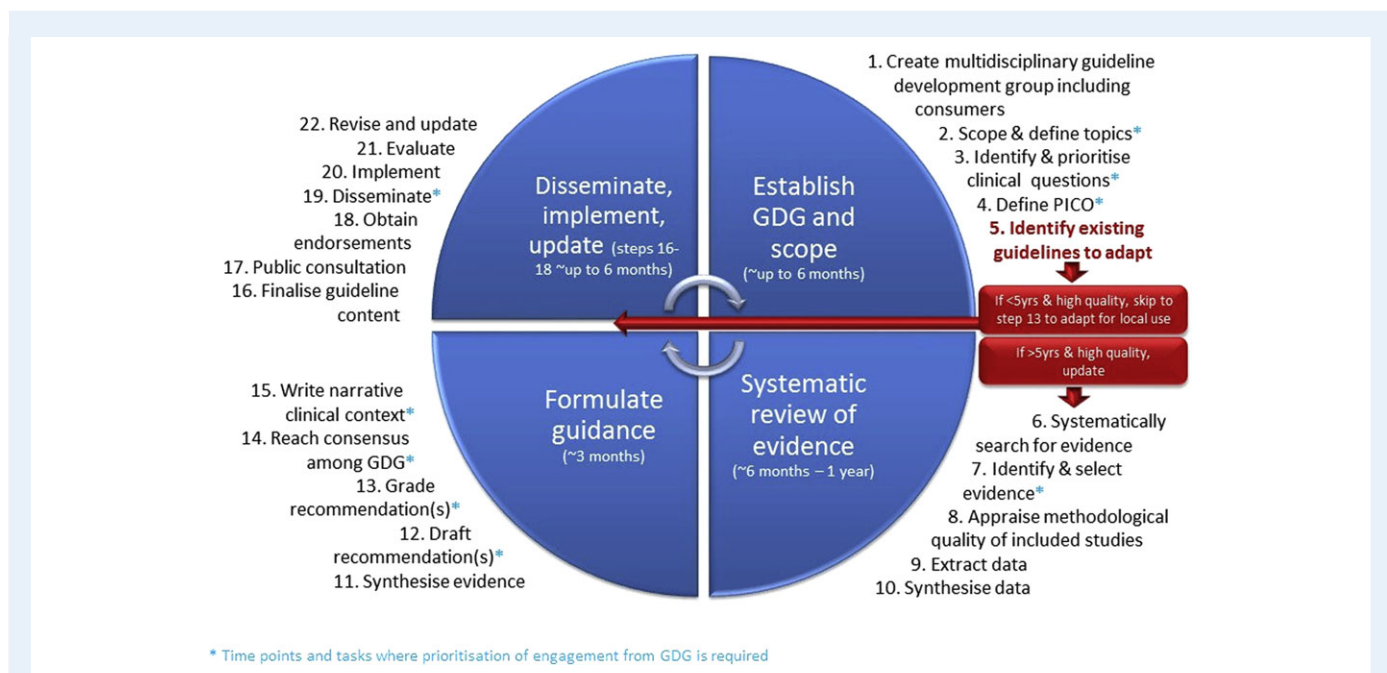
1. Create multidisciplinary guideline development group including consumers
2. Scope & define topics*
3. Identify & prioritise clinical questions*
4. Define PICO*
5. Identify existing guidelines to adapt

Establish GDG and scope (~up to 6 months)

If <5yrs & high quality, skip to step 13 to adapt for local use

If >5yrs & high quality, update

6. Systematically search for evidence
7. Identify & select evidence*
8. Appraise methodological quality of included studies
9. Extract data
10. Synthesise data

Systematic review of evidence (~6 months – 1 year)

Formulate guidance (~3 months)

11. Synthesise evidence
12. Draft recommendation(s)*
13. Grade recommendation(s)*
14. Reach consensus among GDG*
15. Write narrative clinical context*

Disseminate, implement, update (steps 16-18 ~up to 6 months)

16. Finalise guideline content
17. Public consultation
18. Obtain endorsements
19. Disseminate*
20. Implement
21. Evaluate
22. Revise and update

* Time points and tasks where prioritisation of engagement from GDG is required